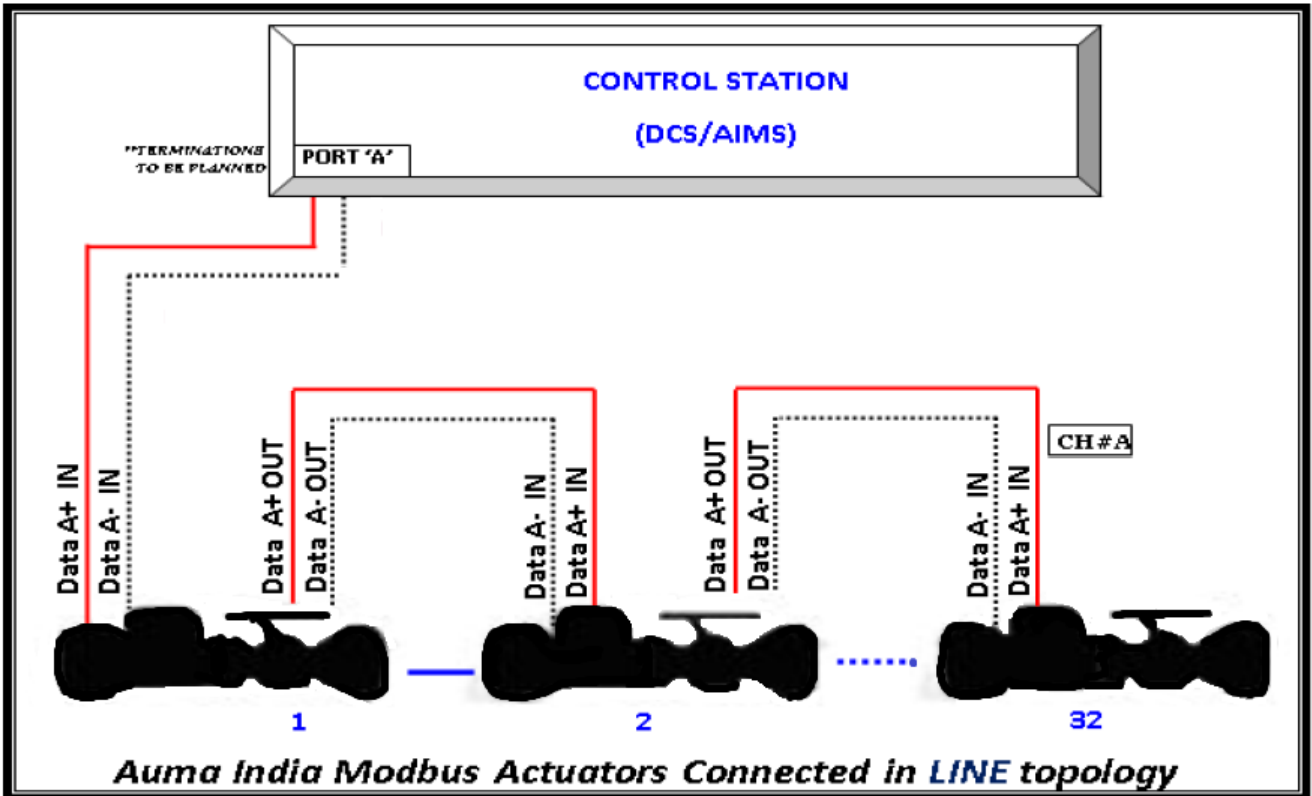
CONTROL STATION

(DCS/AIMS)

"TERMINATIONS TO BE PLANNED"

PORT 'A'

Data A+ IN

Data A- IN

Data A+ OUT

Data A- OUT

Data A- IN

Data A+ IN

Data A+ OUT

Data A- OUT

CH#A

Data A- IN

Data A+ IN

1

2

32

Auma India Modbus Actuators Connected in LINE topology